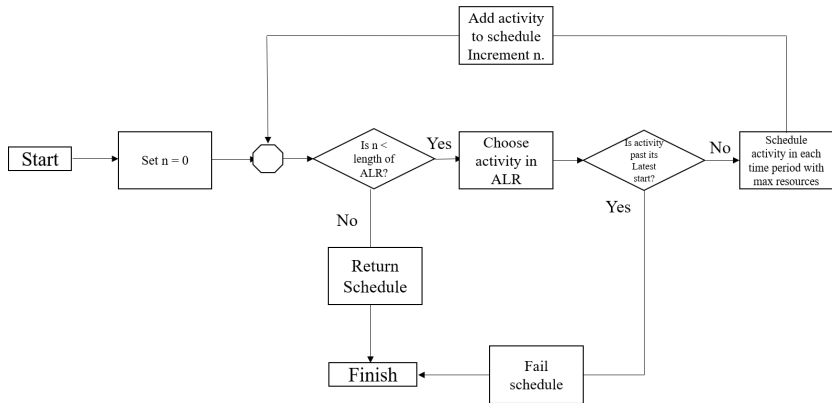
Add activity to schedule Increment n.

Start

Set n = 0

Is n < length of ALR?

Yes

Choose activity in ALR

Is activity past its Latest start?

No

Schedule activity in each time period with max resources

No

Yes

Return Schedule

Finish

Fail schedule